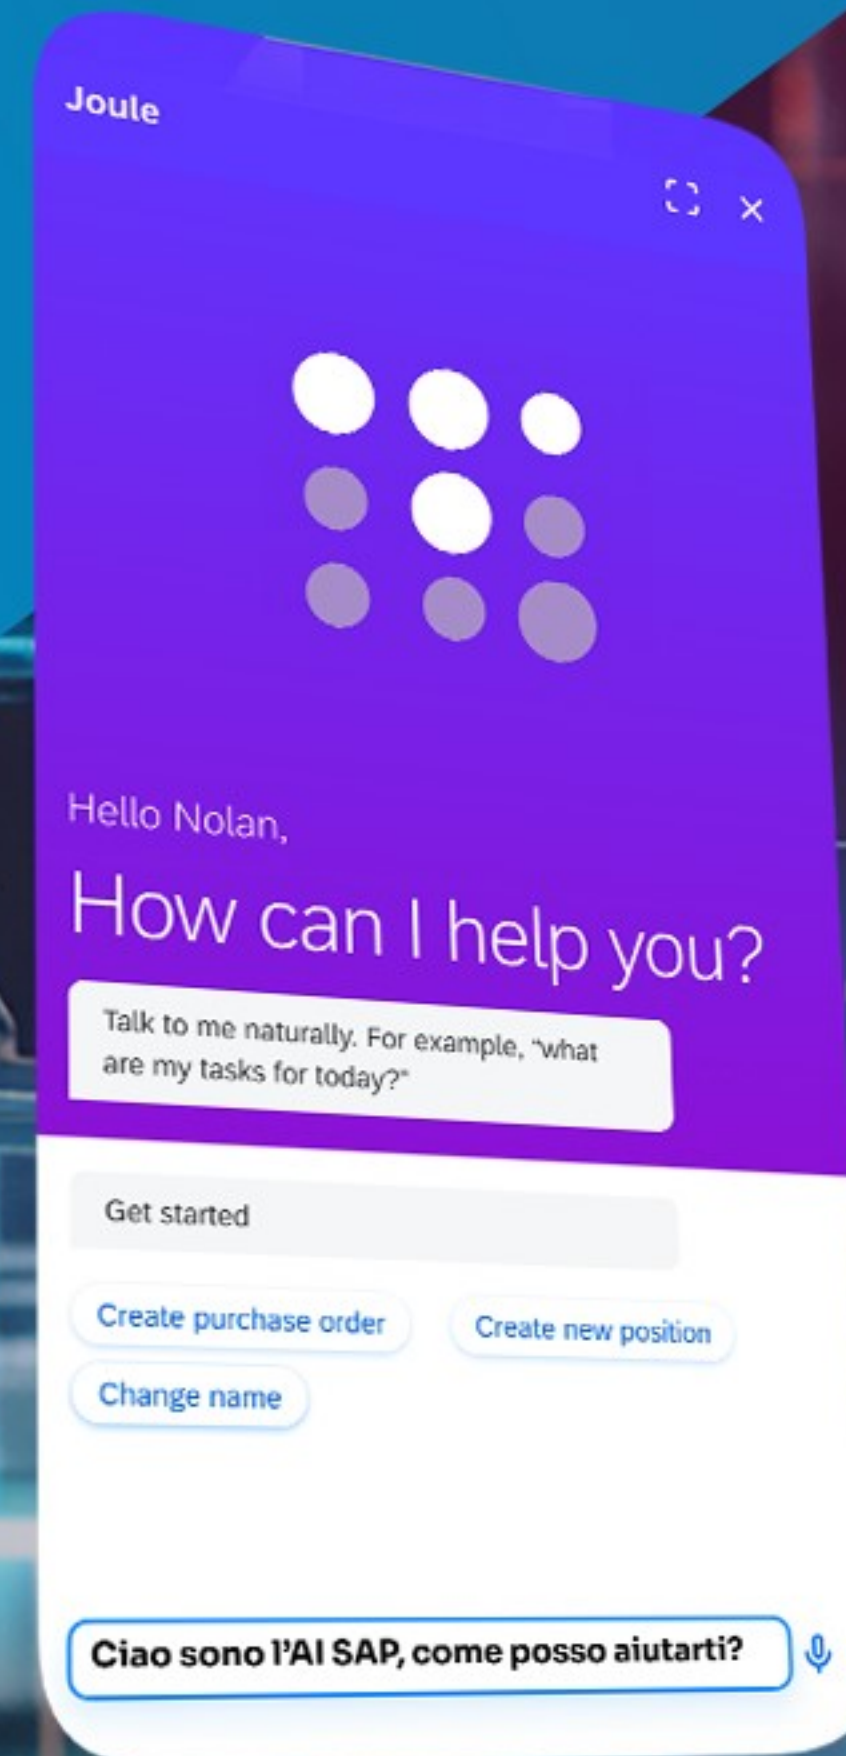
Joule

Hello Nolan,

How can I help you?

Talk to me naturally. For example, "what are my tasks for today?"

Get started

Create purchase order

Create new position

Change name

Ciao sono l'AI SAP, come posso aiutarti?